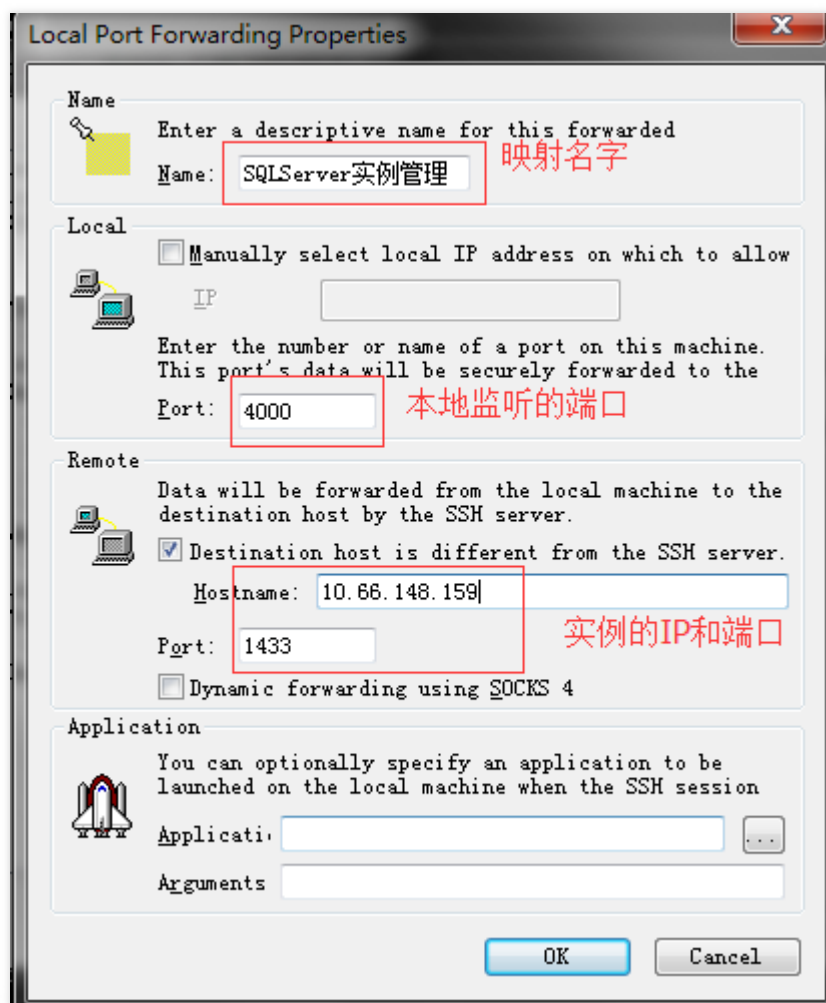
Local Port Forwarding Properties

Name

Enter a descriptive name for this forwarded

Name: SQLServer实例管理 映射名字

Local

Manually select local IP address on which to allow

IP

Enter the number or name of a port on this machine. This port's data will be securely forwarded to the

Port: 4000 本地监听的端口

Remote

Data will be forwarded from the local machine to the destination host by the SSH server.

Destination host is different from the SSH server.

Hostname: 10.66.148.159

Port: 1433 实例的IP和端口

Dynamic forwarding using SOCKS 4

Application

You can optionally specify an application to be launched on the local machine when the SSH session

Applicati

Arguments

...

OK Cancel